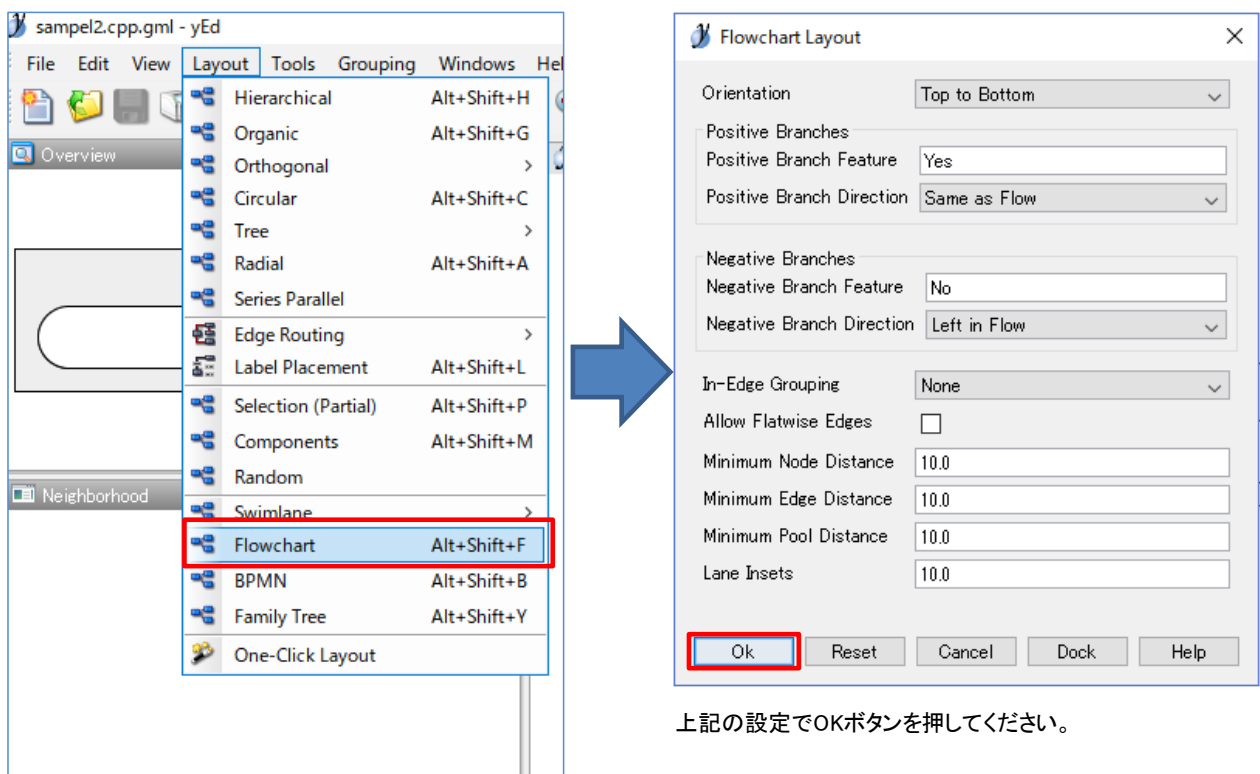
sampel2.cpp.gml - yEd

File Edit View Layout Tools Grouping Windows Hel

Overview

Neighborhood

| | |
|---|---|
| Hierarchical | Alt+Shift+H |
| Organic | Alt+Shift+G |
| Orthogonal | > |
| Circular | Alt+Shift+C |
| Tree | > |
| Radial | Alt+Shift+A |
| Series Parallel | |
| Edge Routing | > |
| Label Placement | Alt+Shift+L |
| Selection (Partial) | Alt+Shift+P |
| Components | Alt+Shift+M |
| Random | |
| Swimlane | > |
| Flowchart | Alt+Shift+F |
| BPMN | Alt+Shift+B |
| Family Tree | Alt+Shift+Y |
| One-Click Layout | |

Flowchart Layout

Orientation: Top to Bottom

Positive Branches
Positive Branch Feature: Yes
Positive Branch Direction: Same as Flow

Negative Branches
Negative Branch Feature: No
Negative Branch Direction: Left in Flow

In-Edge Grouping: None
Allow Flatwise Edges
Minimum Node Distance: 10.0
Minimum Edge Distance: 10.0
Minimum Pool Distance: 10.0
Lane Insets: 10.0

Ok Reset Cancel Dock Help

上記の設定でOKボタンを押してください。